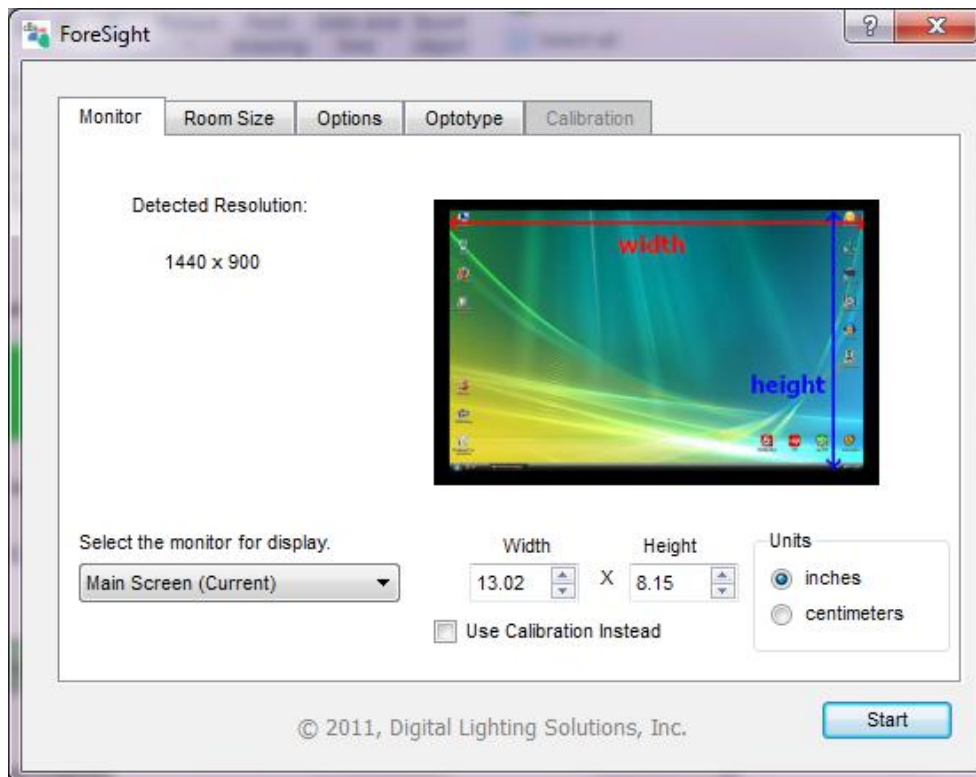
ForeSight

Monitor | Room Size | Options | Optotype | Calibration

Detected Resolution:

1440 x 900

width

height

Select the monitor for display.

Main Screen (Current)

Width

13.02

X

Height

8.15

Use Calibration Instead

Units

inches

centimeters

© 2011, Digital Lighting Solutions, Inc.

Start